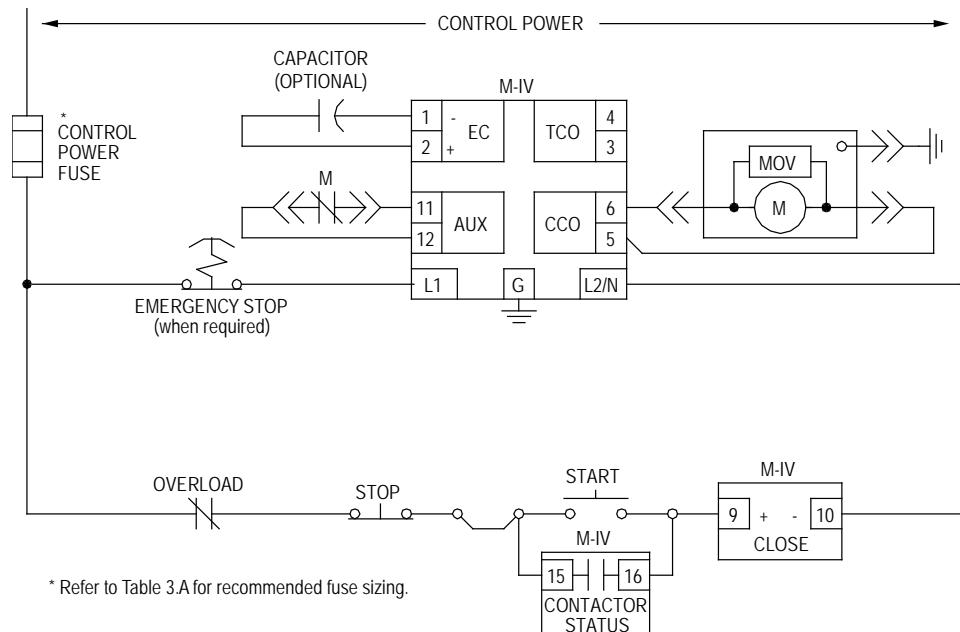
CONTROL POWER

CAPACITOR
(OPTIONAL)

M-IV

*
CONTROL
POWER
FUSE

1 - EC TCO 4
2 + 3

MOV

M

M

11 AUX CCO 6
12 5

L1 G L2/N

EMERGENCY STOP
(when required)

OVERLOAD

STOP

START

M-IV

M-IV

9 + - 10
CLOSE

15 16
CONTACTOR
STATUS

* Refer to Table 3.A for recommended fuse sizing.